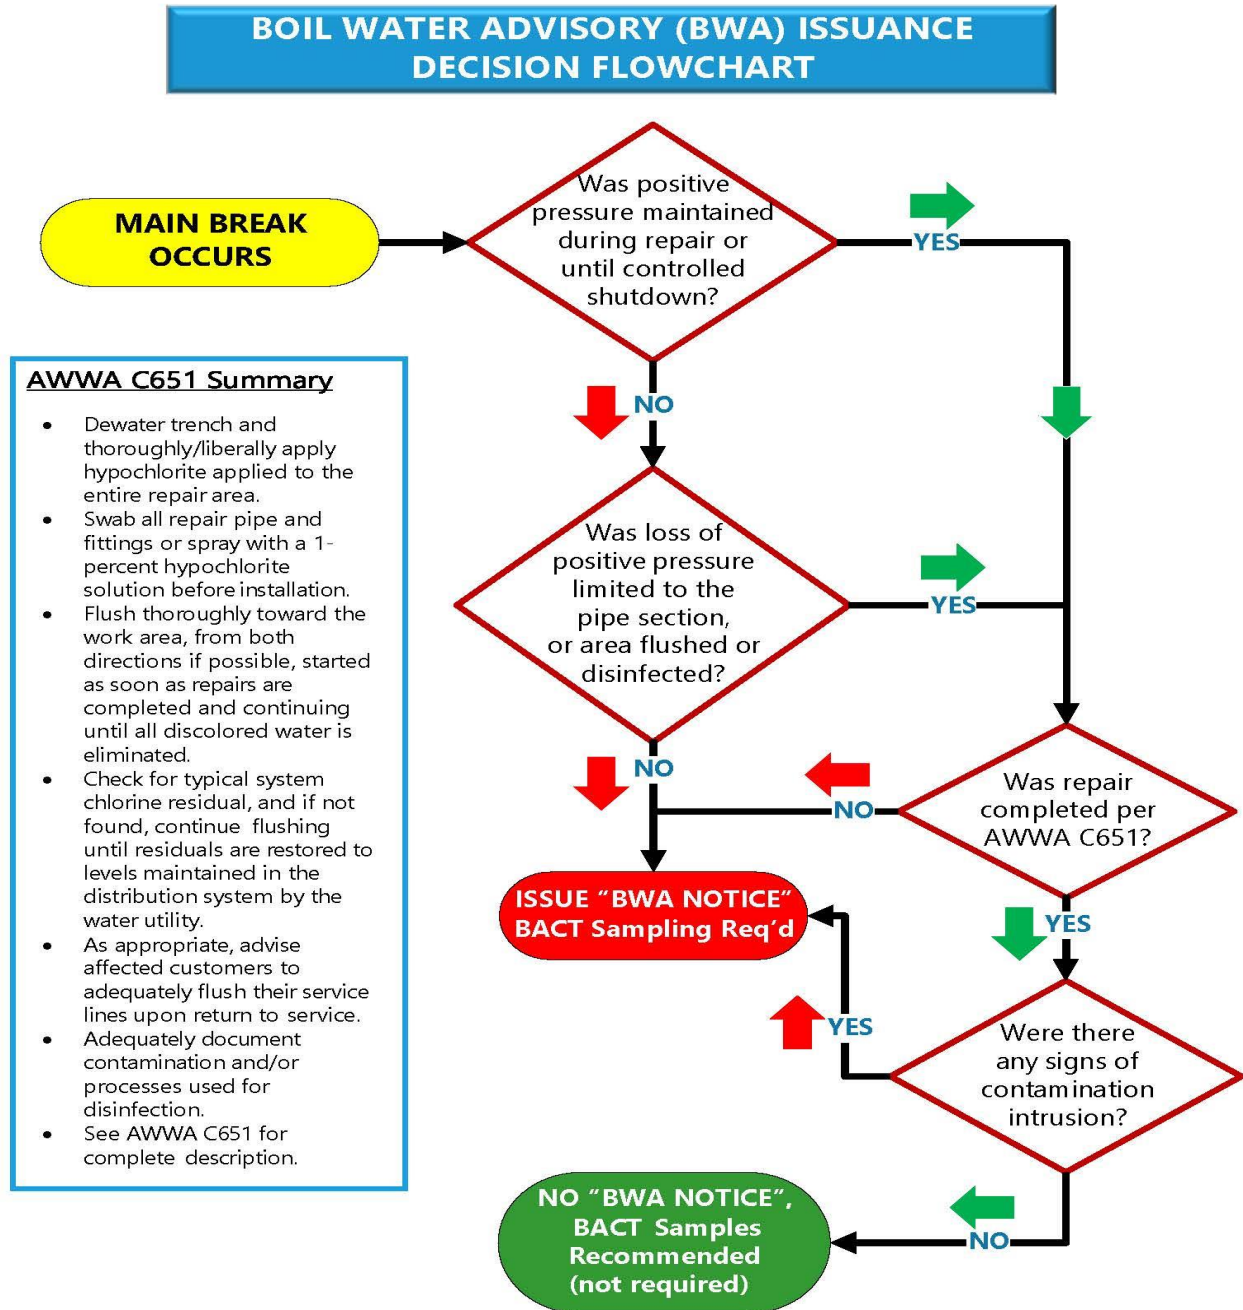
BOIL WATER ADVISORY (BWA) ISSUANCE DECISION FLOWCHART

MAIN BREAK OCCURS

Was positive pressure maintained during repair or until controlled shutdown?

YES

NO

Was loss of positive pressure limited to the pipe section, or area flushed or disinfected?

YES

NO

NO

Was repair completed per AWWA C651?

ISSUE "BWA NOTICE" BACT Sampling Req'd

YES

YES

Were there any signs of contamination intrusion?

NO

NO "BWA NOTICE", BACT Samples Recommended (not required)

AWWA C651 Summary

- Dewater trench and thoroughly/liberally apply hypochlorite applied to the entire repair area.
- Swab all repair pipe and fittings or spray with a 1-percent hypochlorite solution before installation.
- Flush thoroughly toward the work area, from both directions if possible, started as soon as repairs are completed and continuing until all discolored water is eliminated.
- Check for typical system chlorine residual, and if not found, continue flushing until residuals are restored to levels maintained in the distribution system by the water utility.
- As appropriate, advise affected customers to adequately flush their service lines upon return to service.
- Adequately document contamination and/or processes used for disinfection.
- See AWWA C651 for complete description.